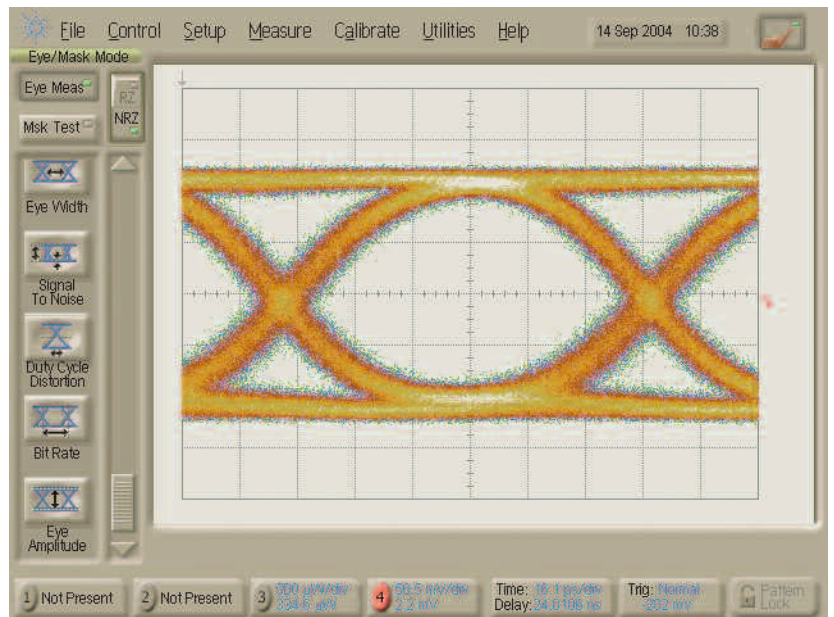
File Control Setup Measure Calibrate Utilities Help 14 Sep 2004 10:38

Eye/Mask Mode

Eye Meas

Msk Test

RZ
NRZ

Eye Width

Signal To Noise

Duty Cycle Distortion

Bit Rate

Eye Amplitude

1 Not Present

2 Not Present

3 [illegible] µW/div
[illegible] µW

4 59.5 mV/div
2.2 mV

Time: 16.1 ps/div
Delay: 24.0108 ns

Trig: Normal
-202 mV

Pattern Lock